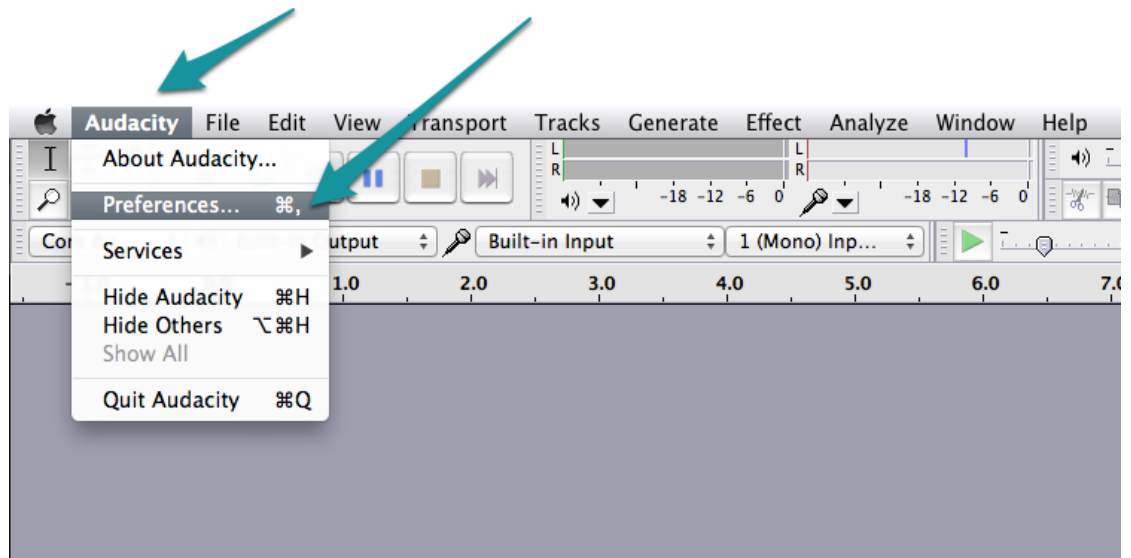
Audacity File Edit View Transport Tracks Generate Effect Analyze Window Help

About Audacity...
Preferences... ⌘,
Services ▶
Hide Audacity ⌘H
Hide Others ⌥⌘H
Show All
Quit Audacity ⌘Q

L
R
-18 -12 -6 0
L
R
-18 -12 -6 0

Cor
utput
Built-in Input
1 (Mono) Inp...

1.0 2.0 3.0 4.0 5.0 6.0 7.0